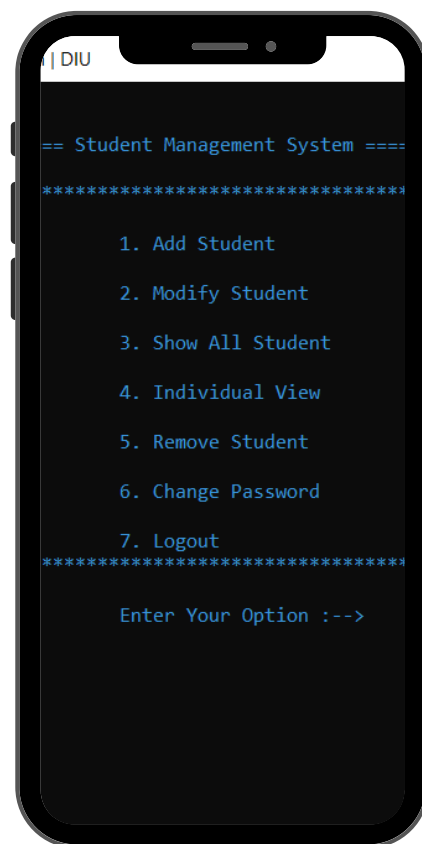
| DIU

== Student Management System ====

************************************

1. Add Student

2. Modify Student

3. Show All Student

4. Individual View

5. Remove Student

6. Change Password

7. Logout

************************************

Enter Your Option :-->